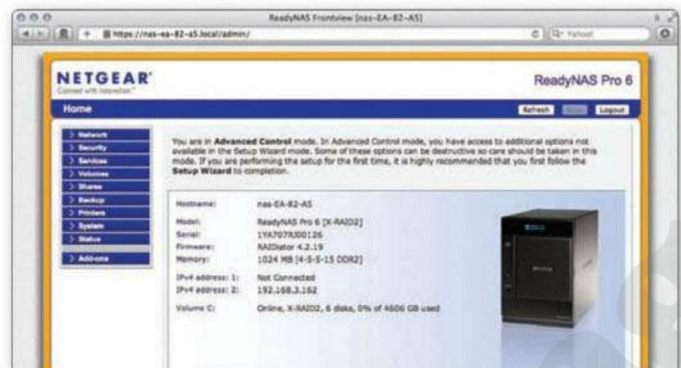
ReadyNAS Frontview [nas-EA-82-A5]

https://nas-ea-82-a5.local/admin/

Yahoo!

NETGEAR
Connect with Innovation

ReadyNAS Pro 6

Home

Refresh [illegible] Logout

Network
Security
Services
Volumes
Shares
Backup
Printers
System
Status
Add-ons

You are in **Advanced Control** mode. In Advanced Control mode, you have access to additional options not available in the Setup Wizard mode. Some of these options can be destructive so care should be taken in this mode. If you are performing the setup for the first time, it is highly recommended that you first follow the **Setup Wizard** to completion.

| | |
|---|---|
| Hostname: | nas-EA-82-A5 |
| Model: | ReadyNAS Pro 6 [X-RAID2] |
| Serial: | 1YA707R00126 |
| Firmware: | RAIDiator 4.2.19 |
| Memory: | 1024 MB [4-5-5-15 DDR2] |
| IPv4 address: 1: | Not Connected |
| IPv4 address: 2: | 192.168.3.162 |
| Volume C: | Online, X-RAID2, 6 disks, 0% of 4606 GB used |